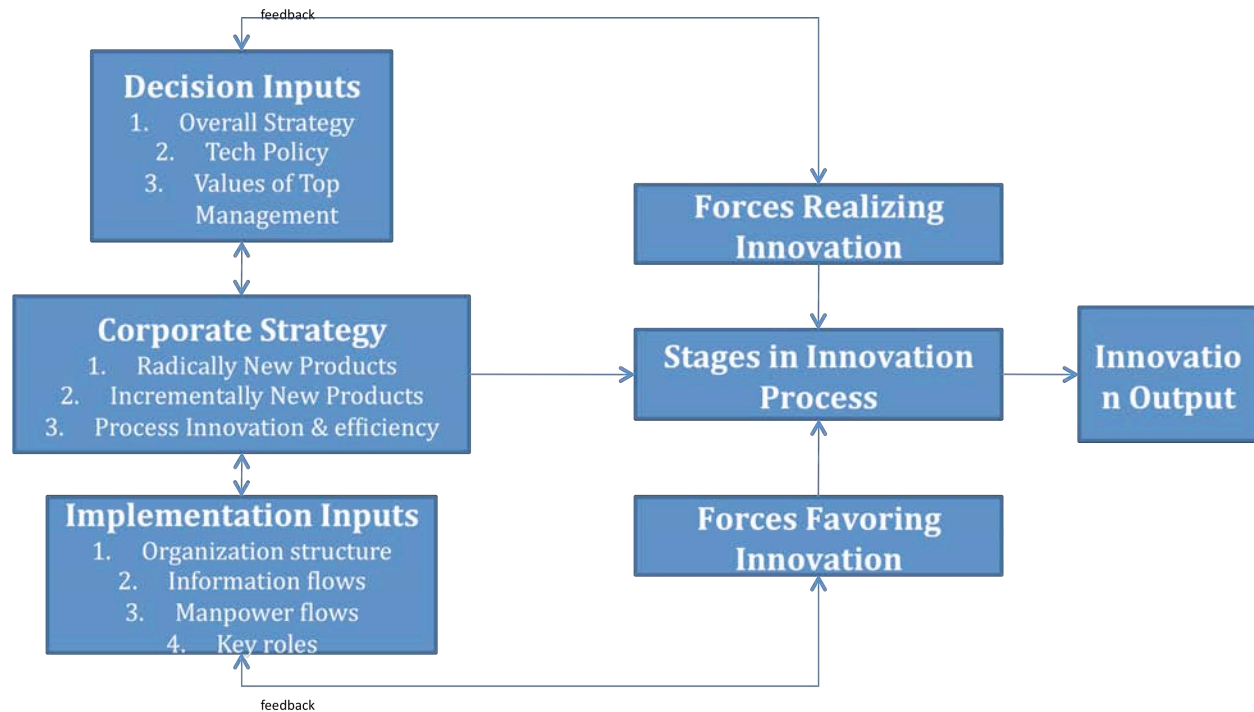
feedback

Decision Inputs
1. Overall Strategy
2. Tech Policy
3. Values of Top Management

Forces Realizing Innovation

Corporate Strategy
1. Radically New Products
2. Incrementally New Products
3. Process Innovation & efficiency

Stages in Innovation Process

Innovatio n Output

Implementation Inputs
1. Organization structure
2. Information flows
3. Manpower flows
4. Key roles

Forces Favoring Innovation

feedback